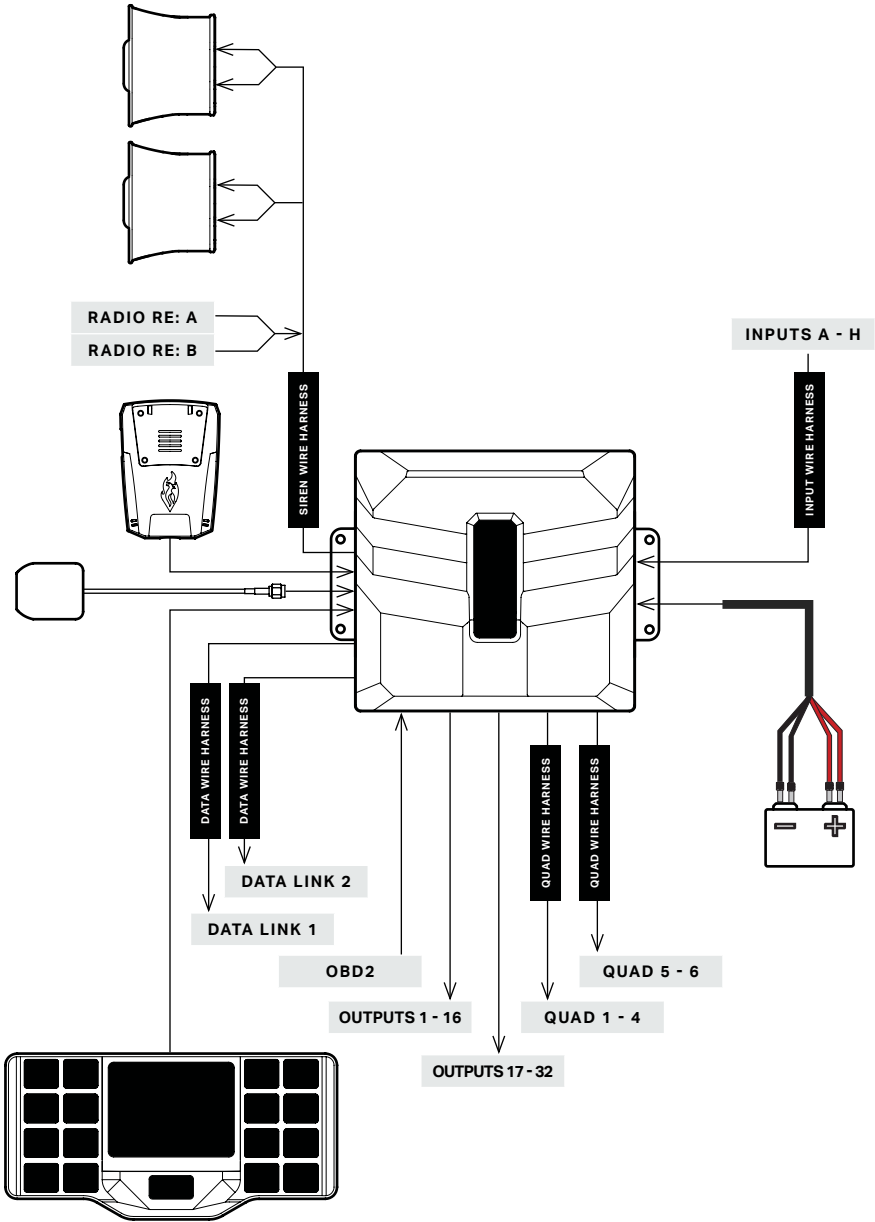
RADIO RE: A
RADIO RE: B

SIREN WIRE HARNESS

INPUTS A - H

INPUT WIRE HARNESS

DATA WIRE HARNESS
DATA WIRE HARNESS

DATA LINK 2
DATA LINK 1

QUAD WIRE HARNESS
QUAD WIRE HARNESS

QUAD 5 - 6
OBD2
OUTPUTS 1 - 16
QUAD 1 - 4
OUTPUTS 17 - 32